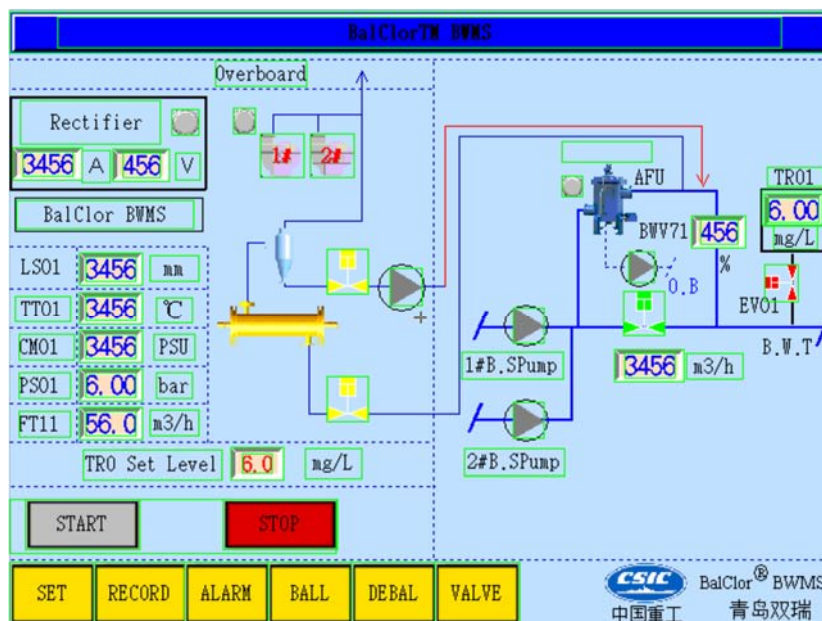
BalClorTM BWMS

Overboard

Rectifier

3456 A 456 V

BalClor BWMS

1# 2#

AFU

TR01

6.00

mg/L

BWV71 456

%

O.B

EV01

B.W.T

LS01 3456 mm

TT01 3456 ℃

CM01 3456 PSU

PS01 6.00 bar

FT11 56.0 m3/h

+

1#B.SPump

3456 m3/h

2#B.SPump

TRO Set Level 6.0 mg/L

START

STOP

SET

RECORD

ALARM

BALL

DEBAL

VALVE

CSIC

中国重工

BalClor® BWMS

青岛双瑞